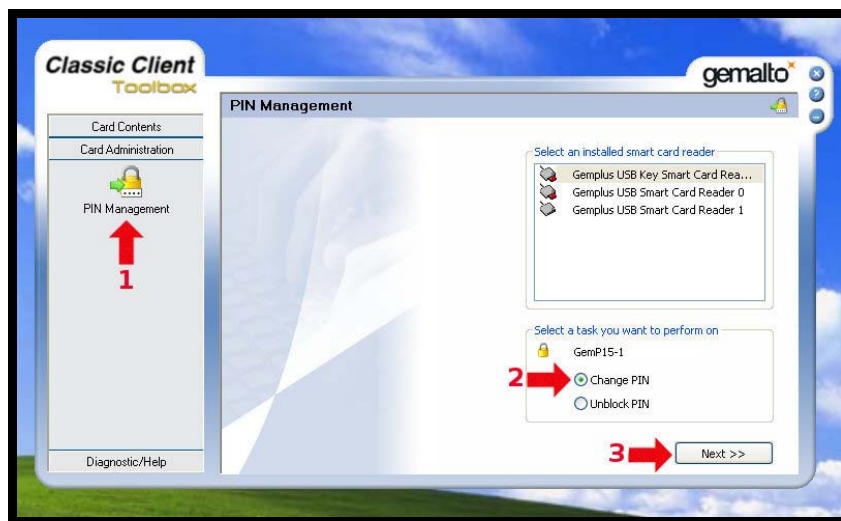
Classic Client
Toolbox

gemalto

PIN Management

Card Contents

Card Administration

PIN Management

1

Select an installed smart card reader

Gemplus USB Key Smart Card Rea...

Gemplus USB Smart Card Reader 0

Gemplus USB Smart Card Reader 1

Select a task you want to perform on

GemP15-1

2

Change PIN

Unblock PIN

3

Next >>

Diagnostic/Help